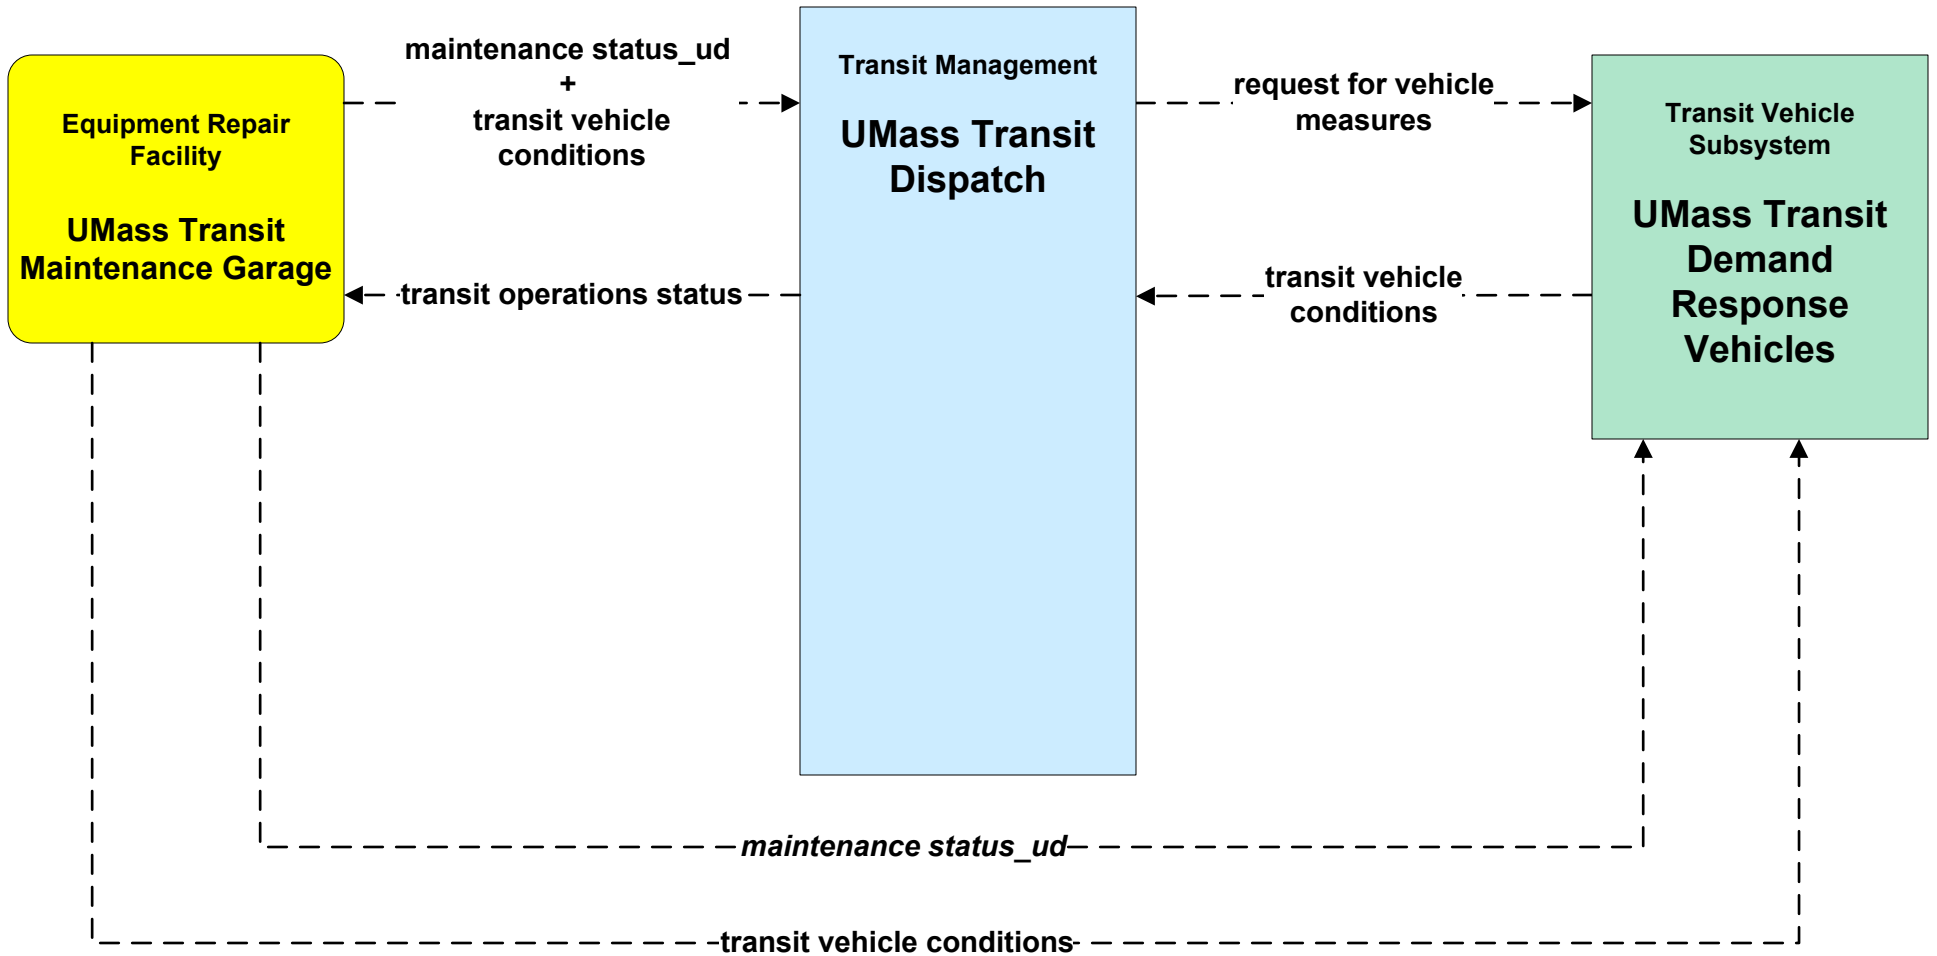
Equipment Repair Facility

UMass Transit Maintenance Garage

maintenance status_ud + transit vehicle conditions

transit operations status

Transit Management

UMass Transit Dispatch

request for vehicle measures

transit vehicle conditions

Transit Vehicle Subsystem

UMass Transit Demand Response Vehicles

maintenance status_ud

transit vehicle conditions